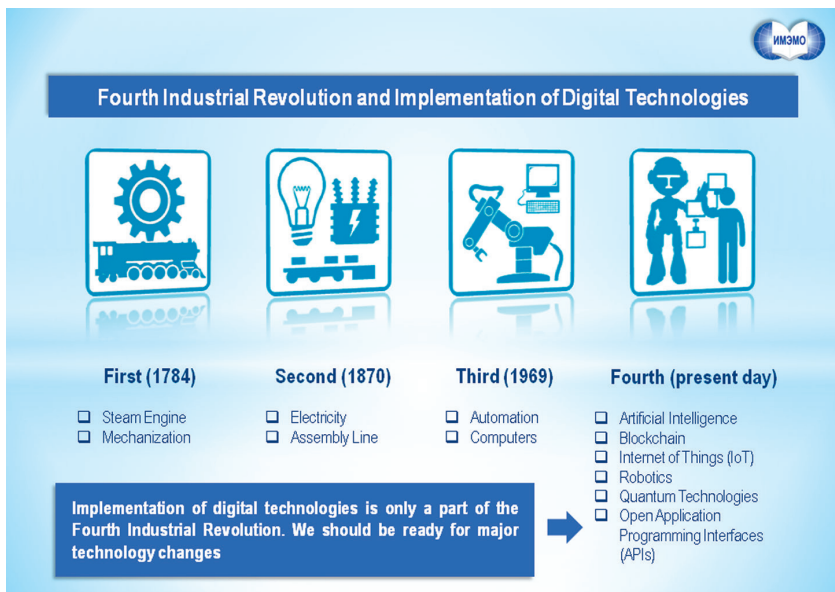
ИМЭМО

Fourth Industrial Revolution and Implementation of Digital Technologies

First (1784)
- Steam Engine
- Mechanization

Second (1870)
- Electricity
- Assembly Line

Third (1969)
- Automation
- Computers

Fourth (present day)
- Artificial Intelligence
- Blockchain
- Internet of Things (IoT)
- Robotics
- Quantum Technologies
- Open Application Programming Interfaces (APIs)

Implementation of digital technologies is only a part of the Fourth Industrial Revolution. We should be ready for major technology changes